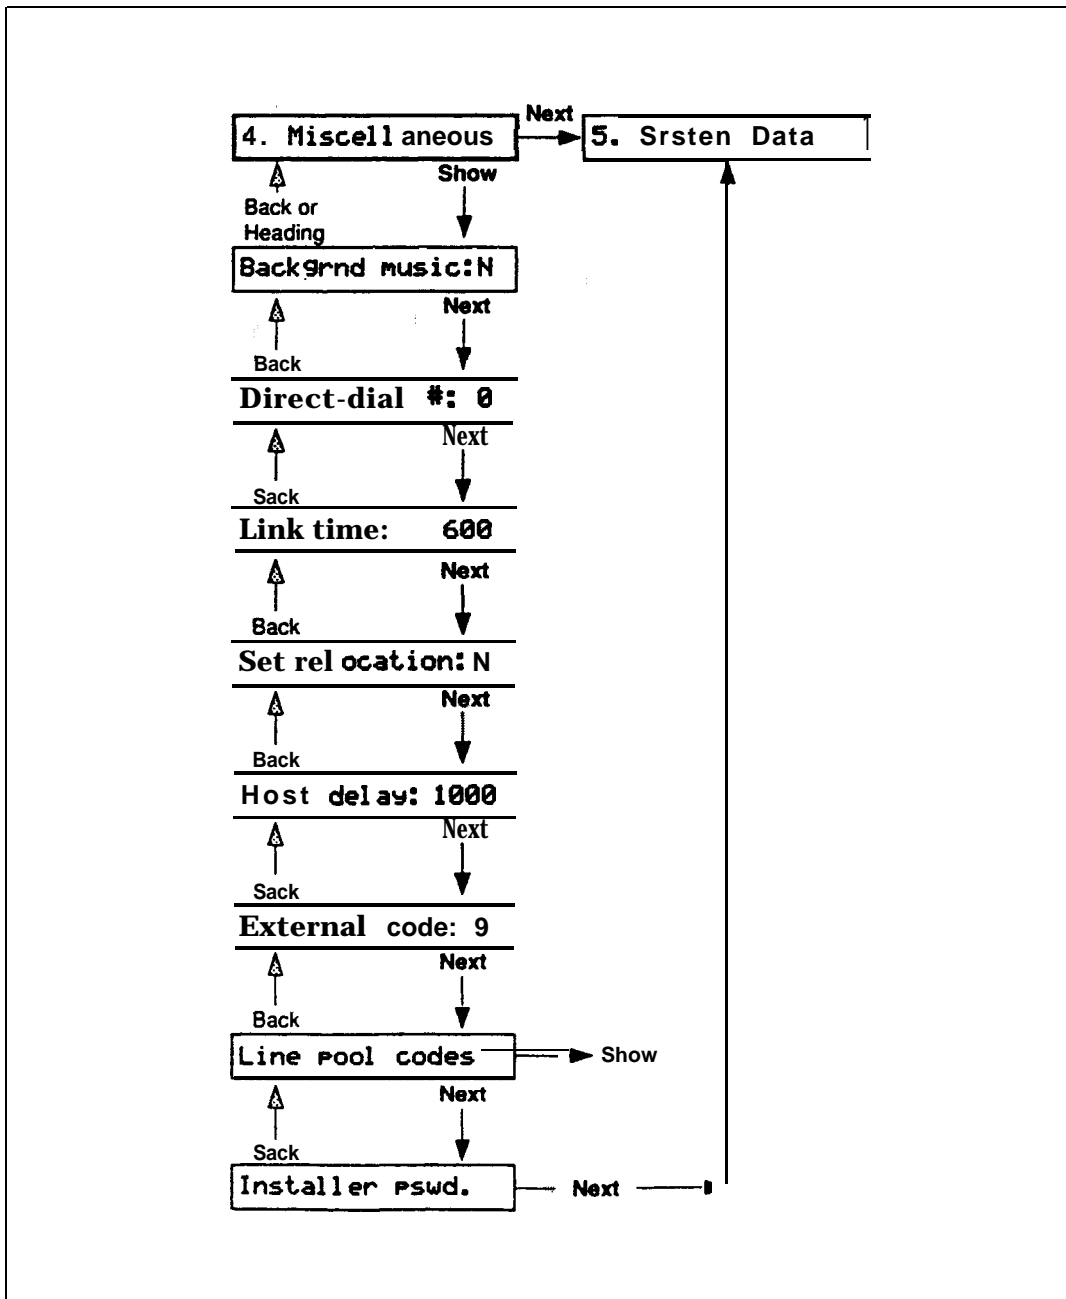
4. Miscell aneous

Next

5. Srsten Data

Show

Back or Heading

Backgrnd music:N

Next

Back

Direct-dial #: 0

Next

Sack

Link time: 600

Next

Back

Set rel ocation: N

Next

Back

Host del ay: 1000

Next

Sack

External code: 9

Next

Back

Line pool codes

Show

Next

Sack

Installer pswd.

Next